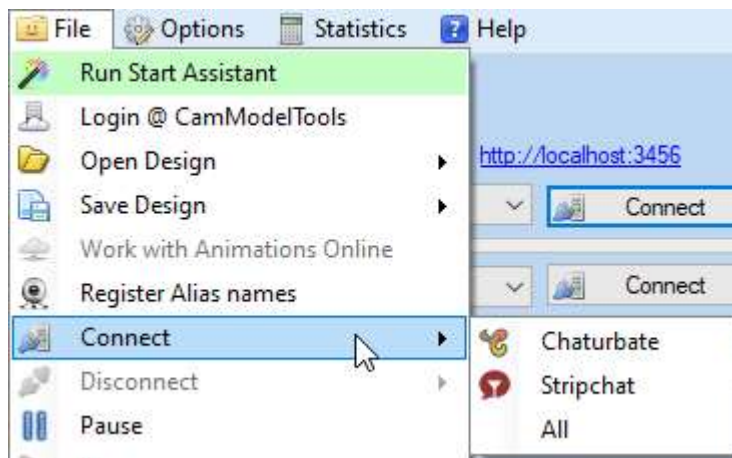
File Options Statistics Help

Run Start Assistant
Login @ CamModelTools
Open Design
Save Design
Work with Animations Online
Register Alias names
Connect
Disconnect
Pause

http://localhost:3456
Connect
Connect

Chaturbate
Stripchat
All